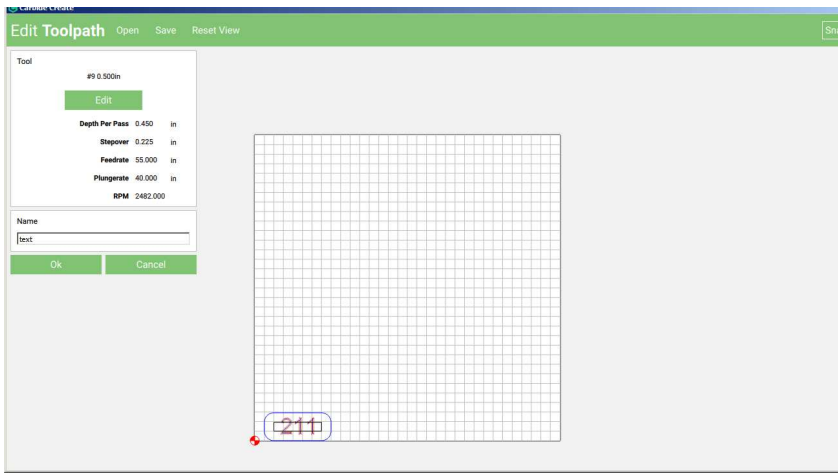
Carbide Create

Edit Toolpath Open Save Reset View

Sna

Tool

#9 0.500in

Edit

Depth Per Pass 0.450 in

Stepover 0.225 in

Feedrate 55.000 in

Plungerate 40.000 in

RPM 2482.000

Name

text

Ok Cancel

211